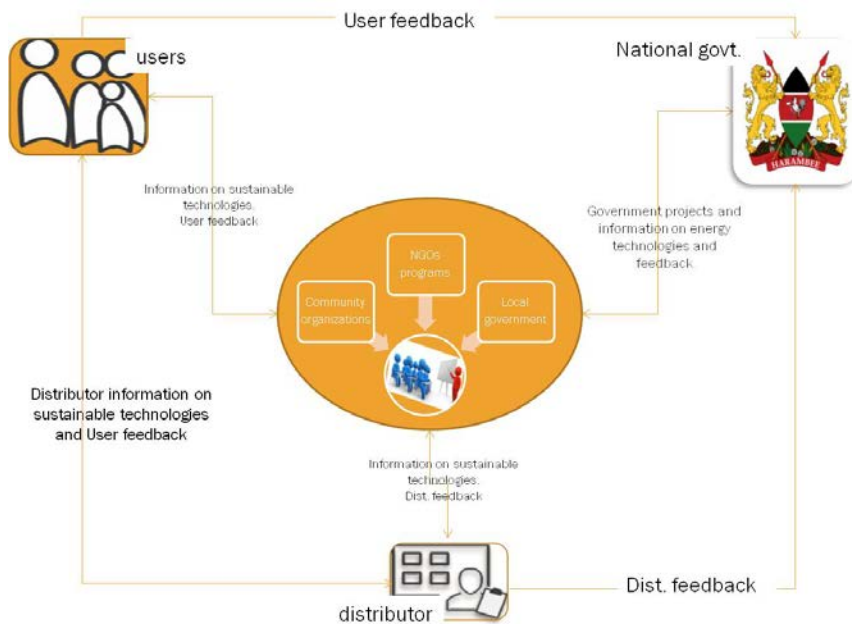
User feedback

users

National govt.

HARAMBEE

Information on sustainable technologies. User feedback

Government projects and information on energy technologies and feedback.

NGOs programs

Community organizations

Local government

Distributor information on sustainable technologies and User feedback

Information on sustainable technologies. Dist. feedback

Dist. feedback

distributor